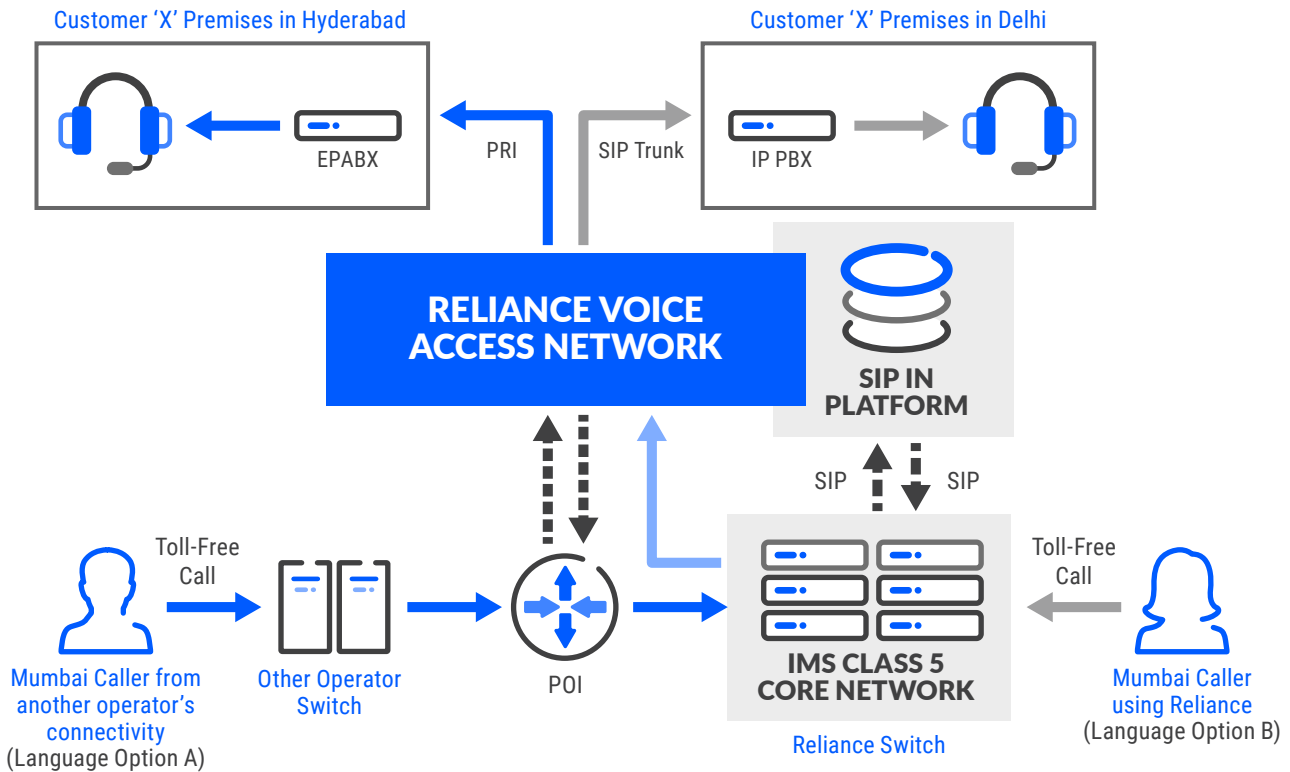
Customer 'X' Premises in Hyderabad

EPABX

PRI

SIP Trunk

Customer 'X' Premises in Delhi

IP PBX

RELIANCE VOICE ACCESS NETWORK

SIP IN PLATFORM

SIP

SIP

Toll-Free Call

Mumbai Caller from another operator's connectivity
(Language Option A)

Other Operator Switch

POI

IMS CLASS 5 CORE NETWORK

Reliance Switch

Toll-Free Call

Mumbai Caller using Reliance
(Language Option B)